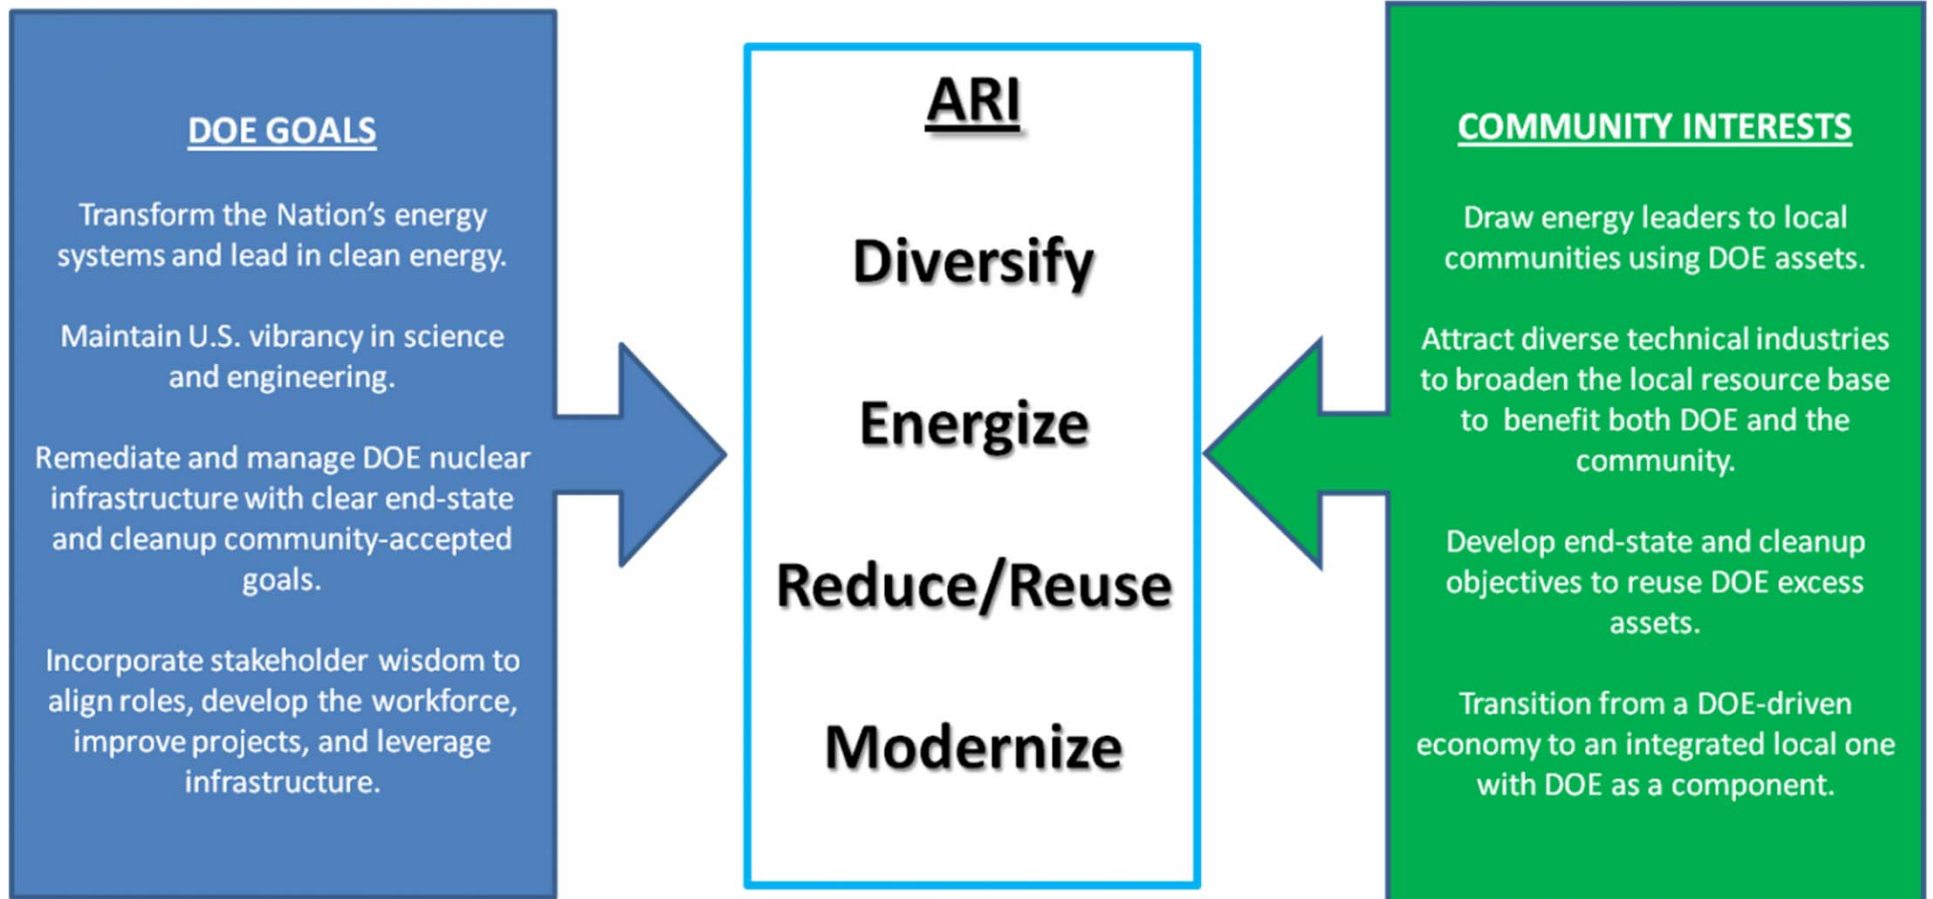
DOE GOALS

Transform the Nation’s energy systems and lead in clean energy.

Maintain U.S. vibrancy in science and engineering.

Remediate and manage DOE nuclear infrastructure with clear end-state and cleanup community-accepted goals.

Incorporate stakeholder wisdom to align roles, develop the workforce, improve projects, and leverage infrastructure.

ARI

Diversify

Energize

Reduce/Reuse

Modernize

COMMUNITY INTERESTS

Draw energy leaders to local communities using DOE assets.

Attract diverse technical industries to broaden the local resource base to benefit both DOE and the community.

Develop end-state and cleanup objectives to reuse DOE excess assets.

Transition from a DOE-driven economy to an integrated local one with DOE as a component.